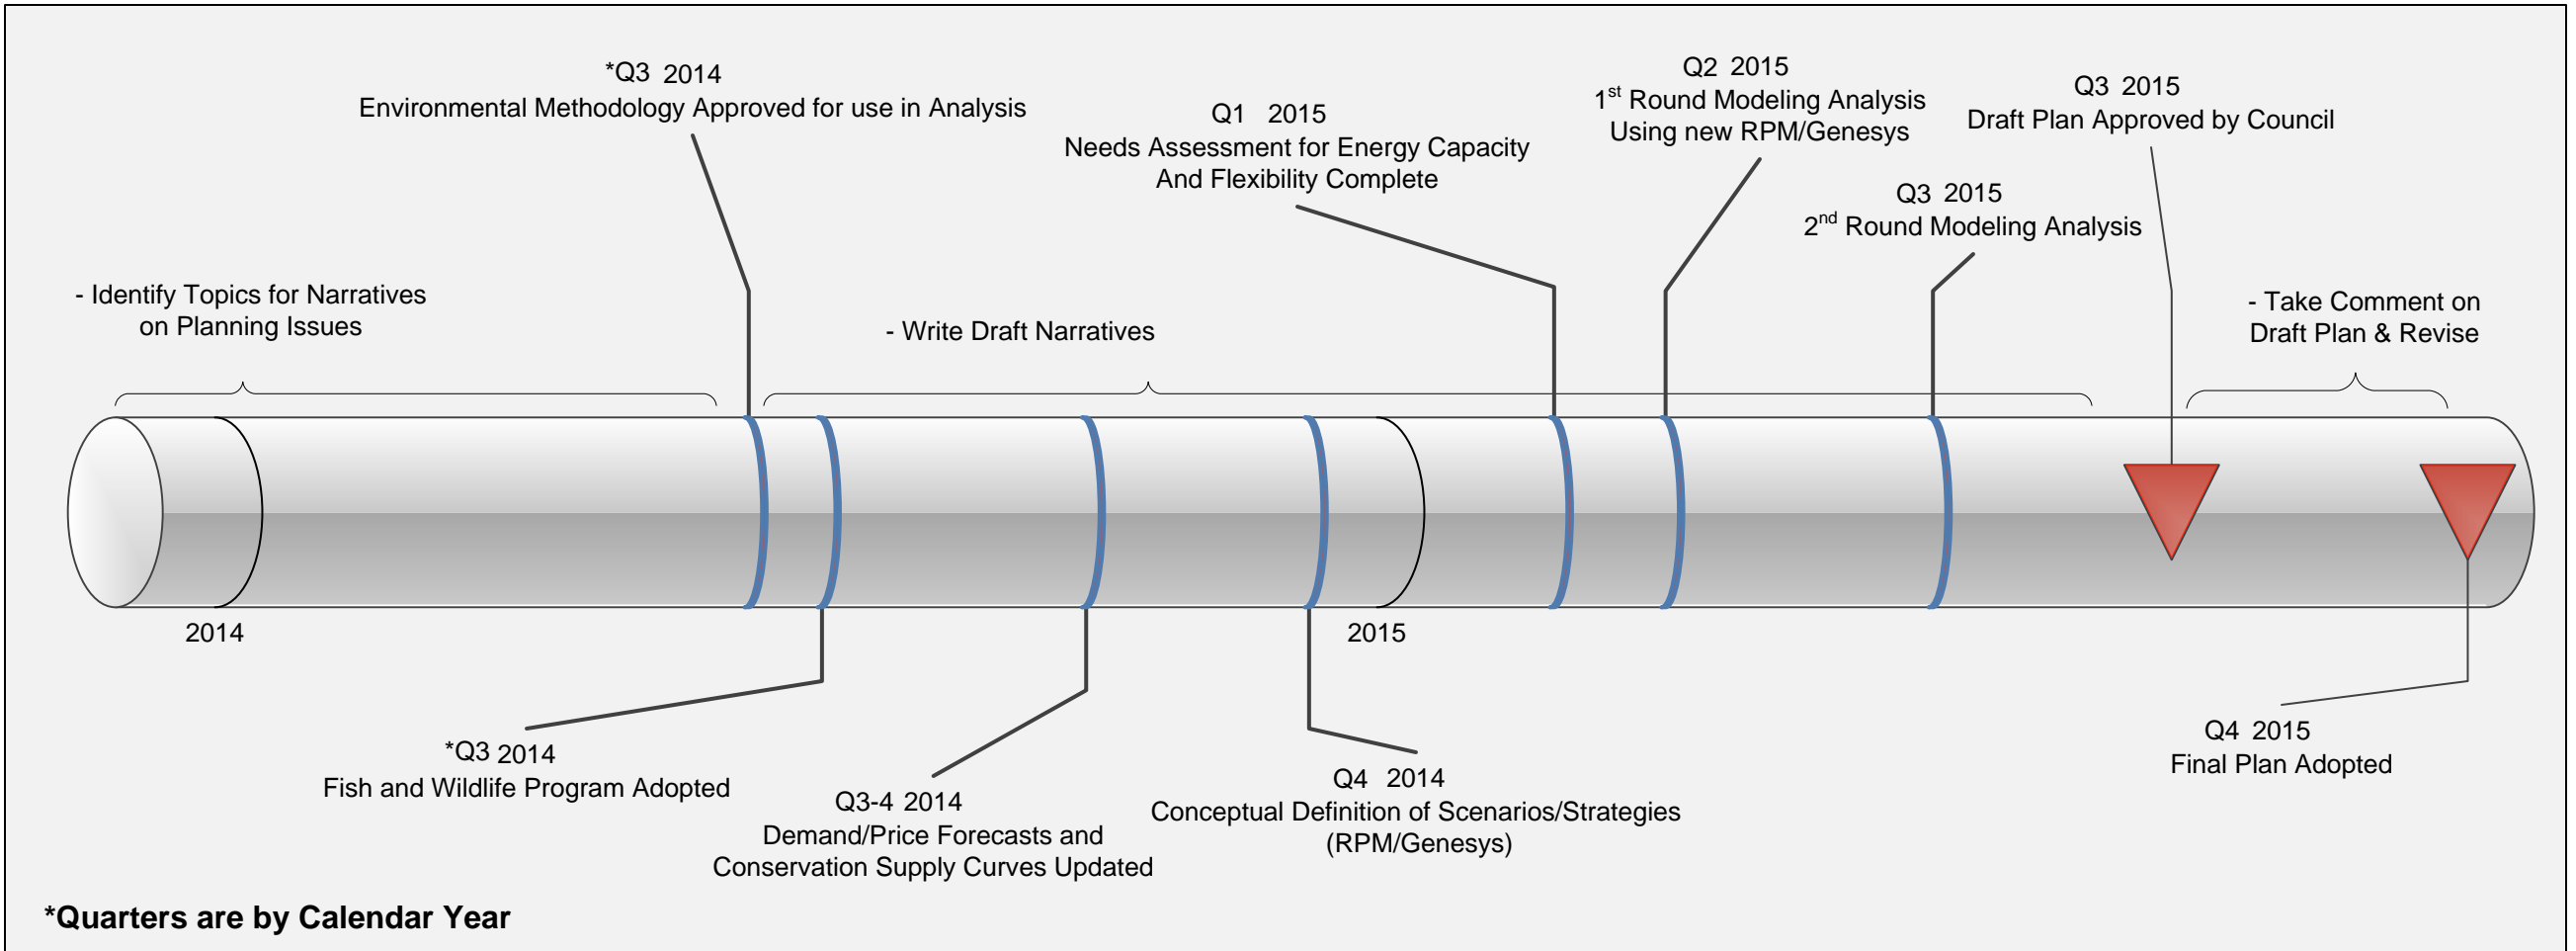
*Q3 2014
Environmental Methodology Approved for use in Analysis

Q1 2015
Needs Assessment for Energy Capacity And Flexibility Complete

Q2 2015
$1^{st}$ Round Modeling Analysis Using new RPM/Genesys

Q3 2015
Draft Plan Approved by Council

Q3 2015
$2^{nd}$ Round Modeling Analysis

- Identify Topics for Narratives on Planning Issues

- Write Draft Narratives

- Take Comment on Draft Plan & Revise

2014

2015

*Q3 2014
Fish and Wildlife Program Adopted

Q3-4 2014
Demand/Price Forecasts and Conservation Supply Curves Updated

Q4 2014
Conceptual Definition of Scenarios/Strategies (RPM/Genesys)

Q4 2015
Final Plan Adopted

*Quarters are by Calendar Year